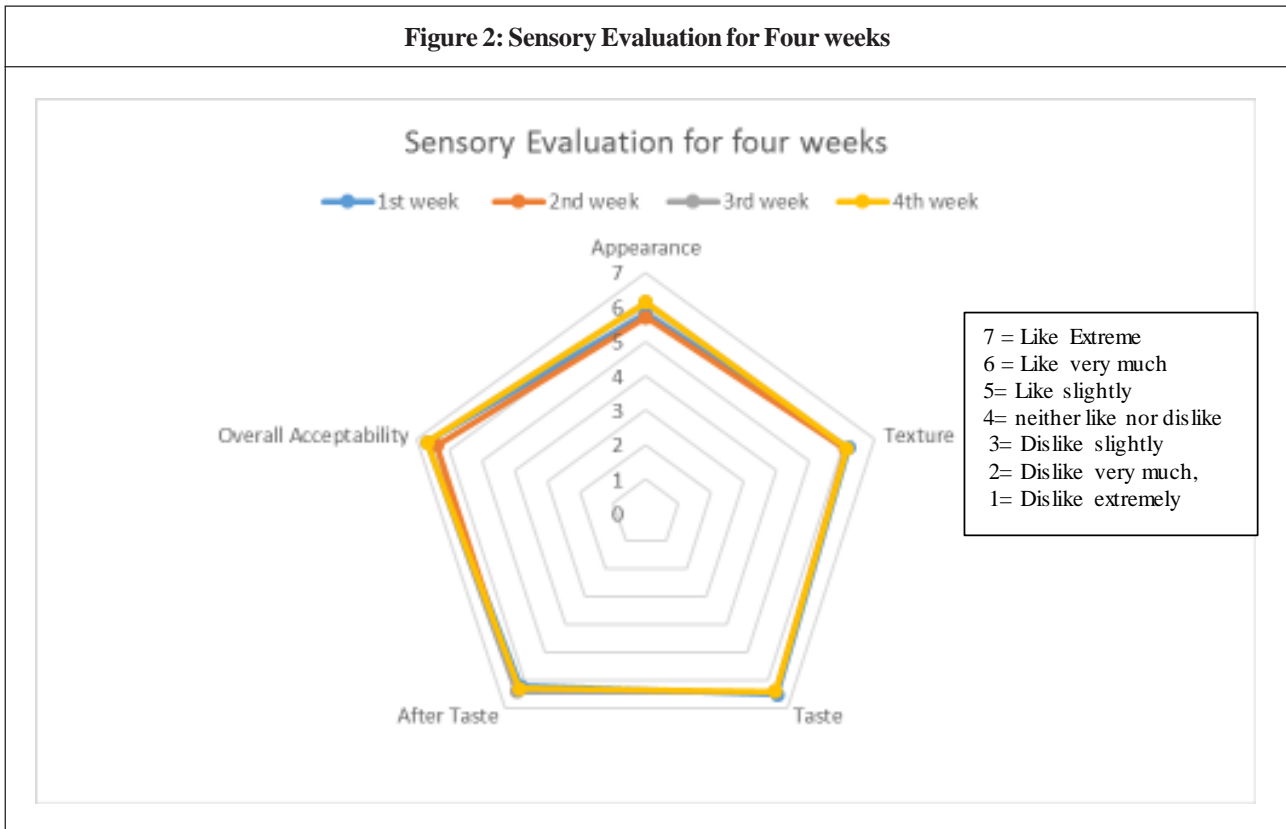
Figure 2: Sensory Evaluation for Four weeks

Sensory Evaluation for four weeks

1st week 2nd week 3rd week 4th week

Appearance

7
6
5
4
3
2
1
0

Texture

Taste

After Taste

Overall Acceptability

7 = Like Extreme
6 = Like very much
5= Like slightly
4= neither like nor dislike
3= Dislike slightly
2= Dislike very much,
1= Dislike extremely